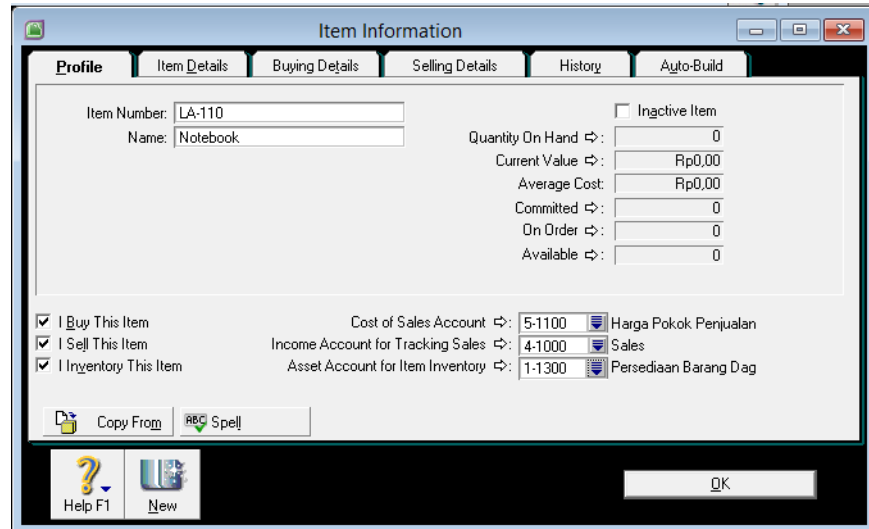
Item Information

Profile | Item Details | Buying Details | Selling Details | History | Auto-Build

Item Number: LA-110
Name: Notebook

Inactive Item

Quantity On Hand ⇨: 0
Current Value ⇨: Rp0,00
Average Cost: Rp0,00
Committed ⇨: 0
On Order ⇨: 0
Available ⇨: 0

☑ I Buy This Item
☑ I Sell This Item
☑ I Inventory This Item

Cost of Sales Account ⇨: 5-1100 Harga Pokok Penjualan
Income Account for Tracking Sales ⇨: 4-1000 Sales
Asset Account for Item Inventory ⇨: 1-1300 Persediaan Barang Dag

Copy From
ABC Spell

Help F1
New

OK